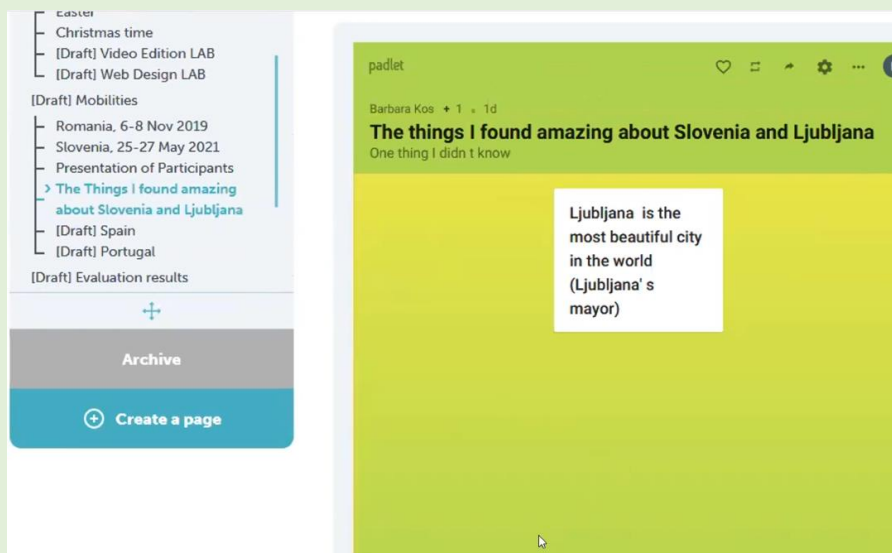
Easter
Christmas time
[Draft] Video Edition LAB
[Draft] Web Design LAB
[Draft] Mobilities
Romania, 6-8 Nov 2019
Slovenia, 25-27 May 2021
Presentation of Participants
The Things I found amazing about Slovenia and Ljubljana
[Draft] Spain
[Draft] Portugal
[Draft] Evaluation results

Archive

Create a page

padlet

Barbara Kos + 1 ∘ 1d
The things I found amazing about Slovenia and Ljubljana
One thing I didn t know

Ljubljana is the most beautiful city in the world (Ljubljana' s mayor)